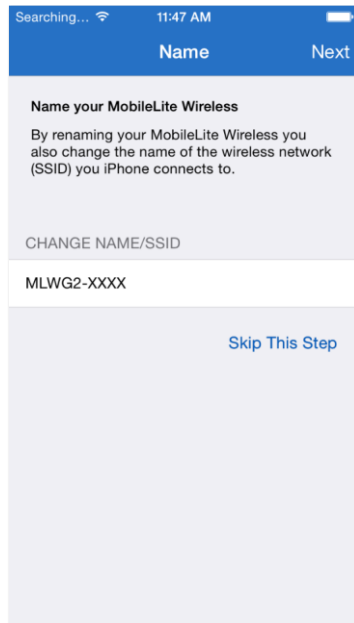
Searching... 11:47 AM

Name Next

Name your MobileLite Wireless

By renaming your MobileLite Wireless you also change the name of the wireless network (SSID) you iPhone connects to.

CHANGE NAME/SSID

MLWG2-XXXX

Skip This Step